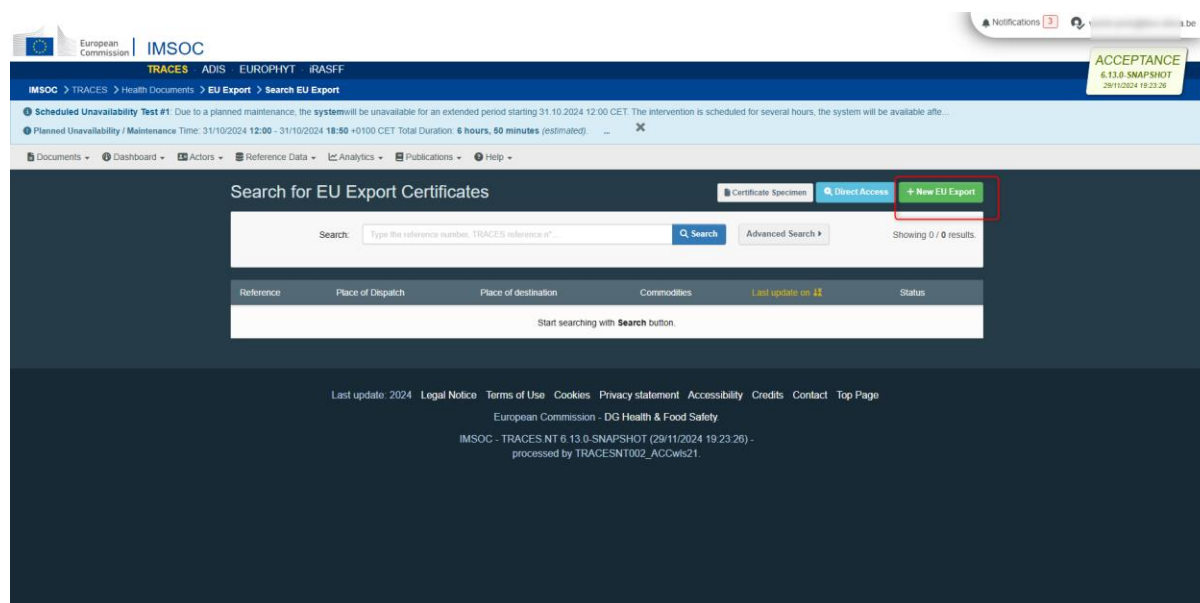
European Commission | IMSOC

Notifications 3

ACCEPTANCE
6.13.0-SNAPSHOT
29/11/2024 19:23:26

TRACES · ADIS · EUROPHYT · iRASFF

IMSOC > TRACES > Health Documents > EU Export > Search EU Export

Scheduled Unavailability Test #1: Due to a planned maintenance, the systemwill be unavailable for an extended period starting 31.10.2024 12:00 CET. The intervention is scheduled for several hours, the system will be available afte...

Planned Unavailability / Maintenance Time: 31/10/2024 12:00 - 31/10/2024 18:50 +0100 CET Total Duration: 6 hours, 50 minutes (estimated). ...

Documents · Dashboard · Actors · Reference Data · Analytics · Publications · Help

Search for EU Export Certificates

Certificate Specimen | Direct Access | + New EU Export

Search: Type the reference number, TRACES reference n°... | Search | Advanced Search | Showing 0 / 0 results.

| Reference | Place of Dispatch | Place of destination | Commodities | Last update on | Status |
|---|---|---|---|---|---|
| Start searching with Search button. | | | | | |

Last update: 2024 Legal Notice Terms of Use Cookies Privacy statement Accessibility Credits Contact Top Page

European Commission - DG Health & Food Safety.

IMSOC - TRACES.NT 6.13.0-SNAPSHOT (29/11/2024 19:23:26) - processed by TRACESNT002_ACCwls21.